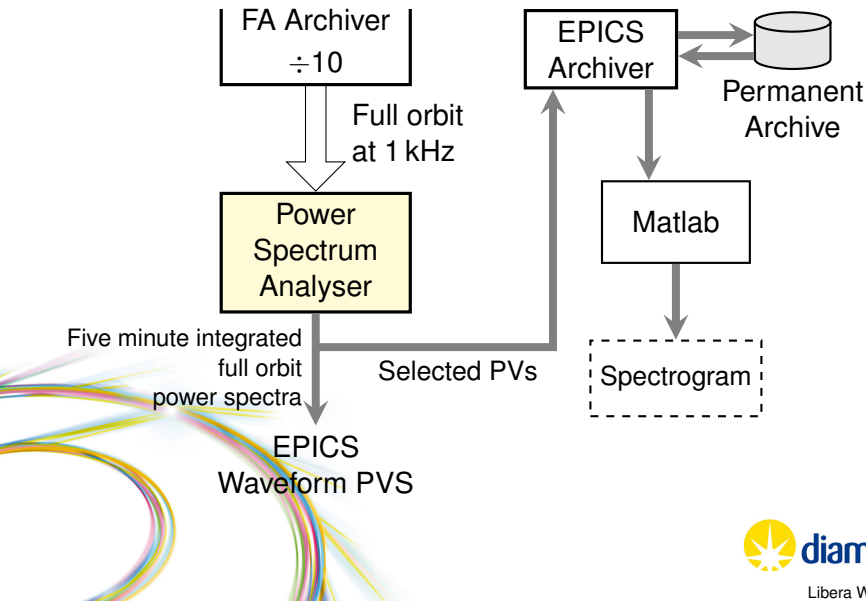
FA Archiver
$\div 10$

Full orbit at 1 kHz

Power Spectrum Analyser

Five minute integrated full orbit power spectra

EPICS Waveform PVS

Selected PVs

EPICS Archiver

Permanent Archive

Matlab

Spectrogram

diam

Libera W